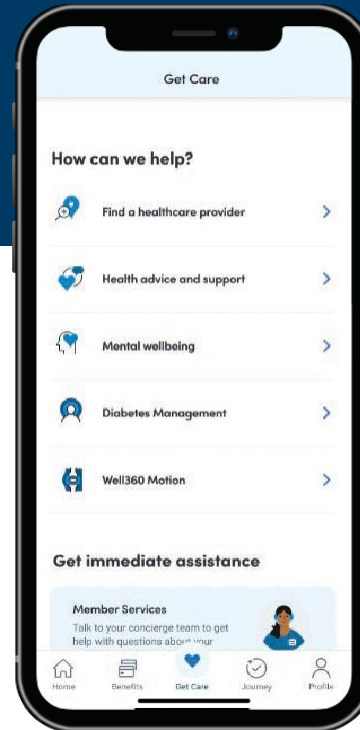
Get Care

How can we help?

Find a healthcare provider

Health advice and support

Mental wellbeing

Diabetes Management

Well360 Motion

Get immediate assistance

Member Services

Talk to your concierge team to get help with questions about your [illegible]

Home Benefits Get Care Journey Profile